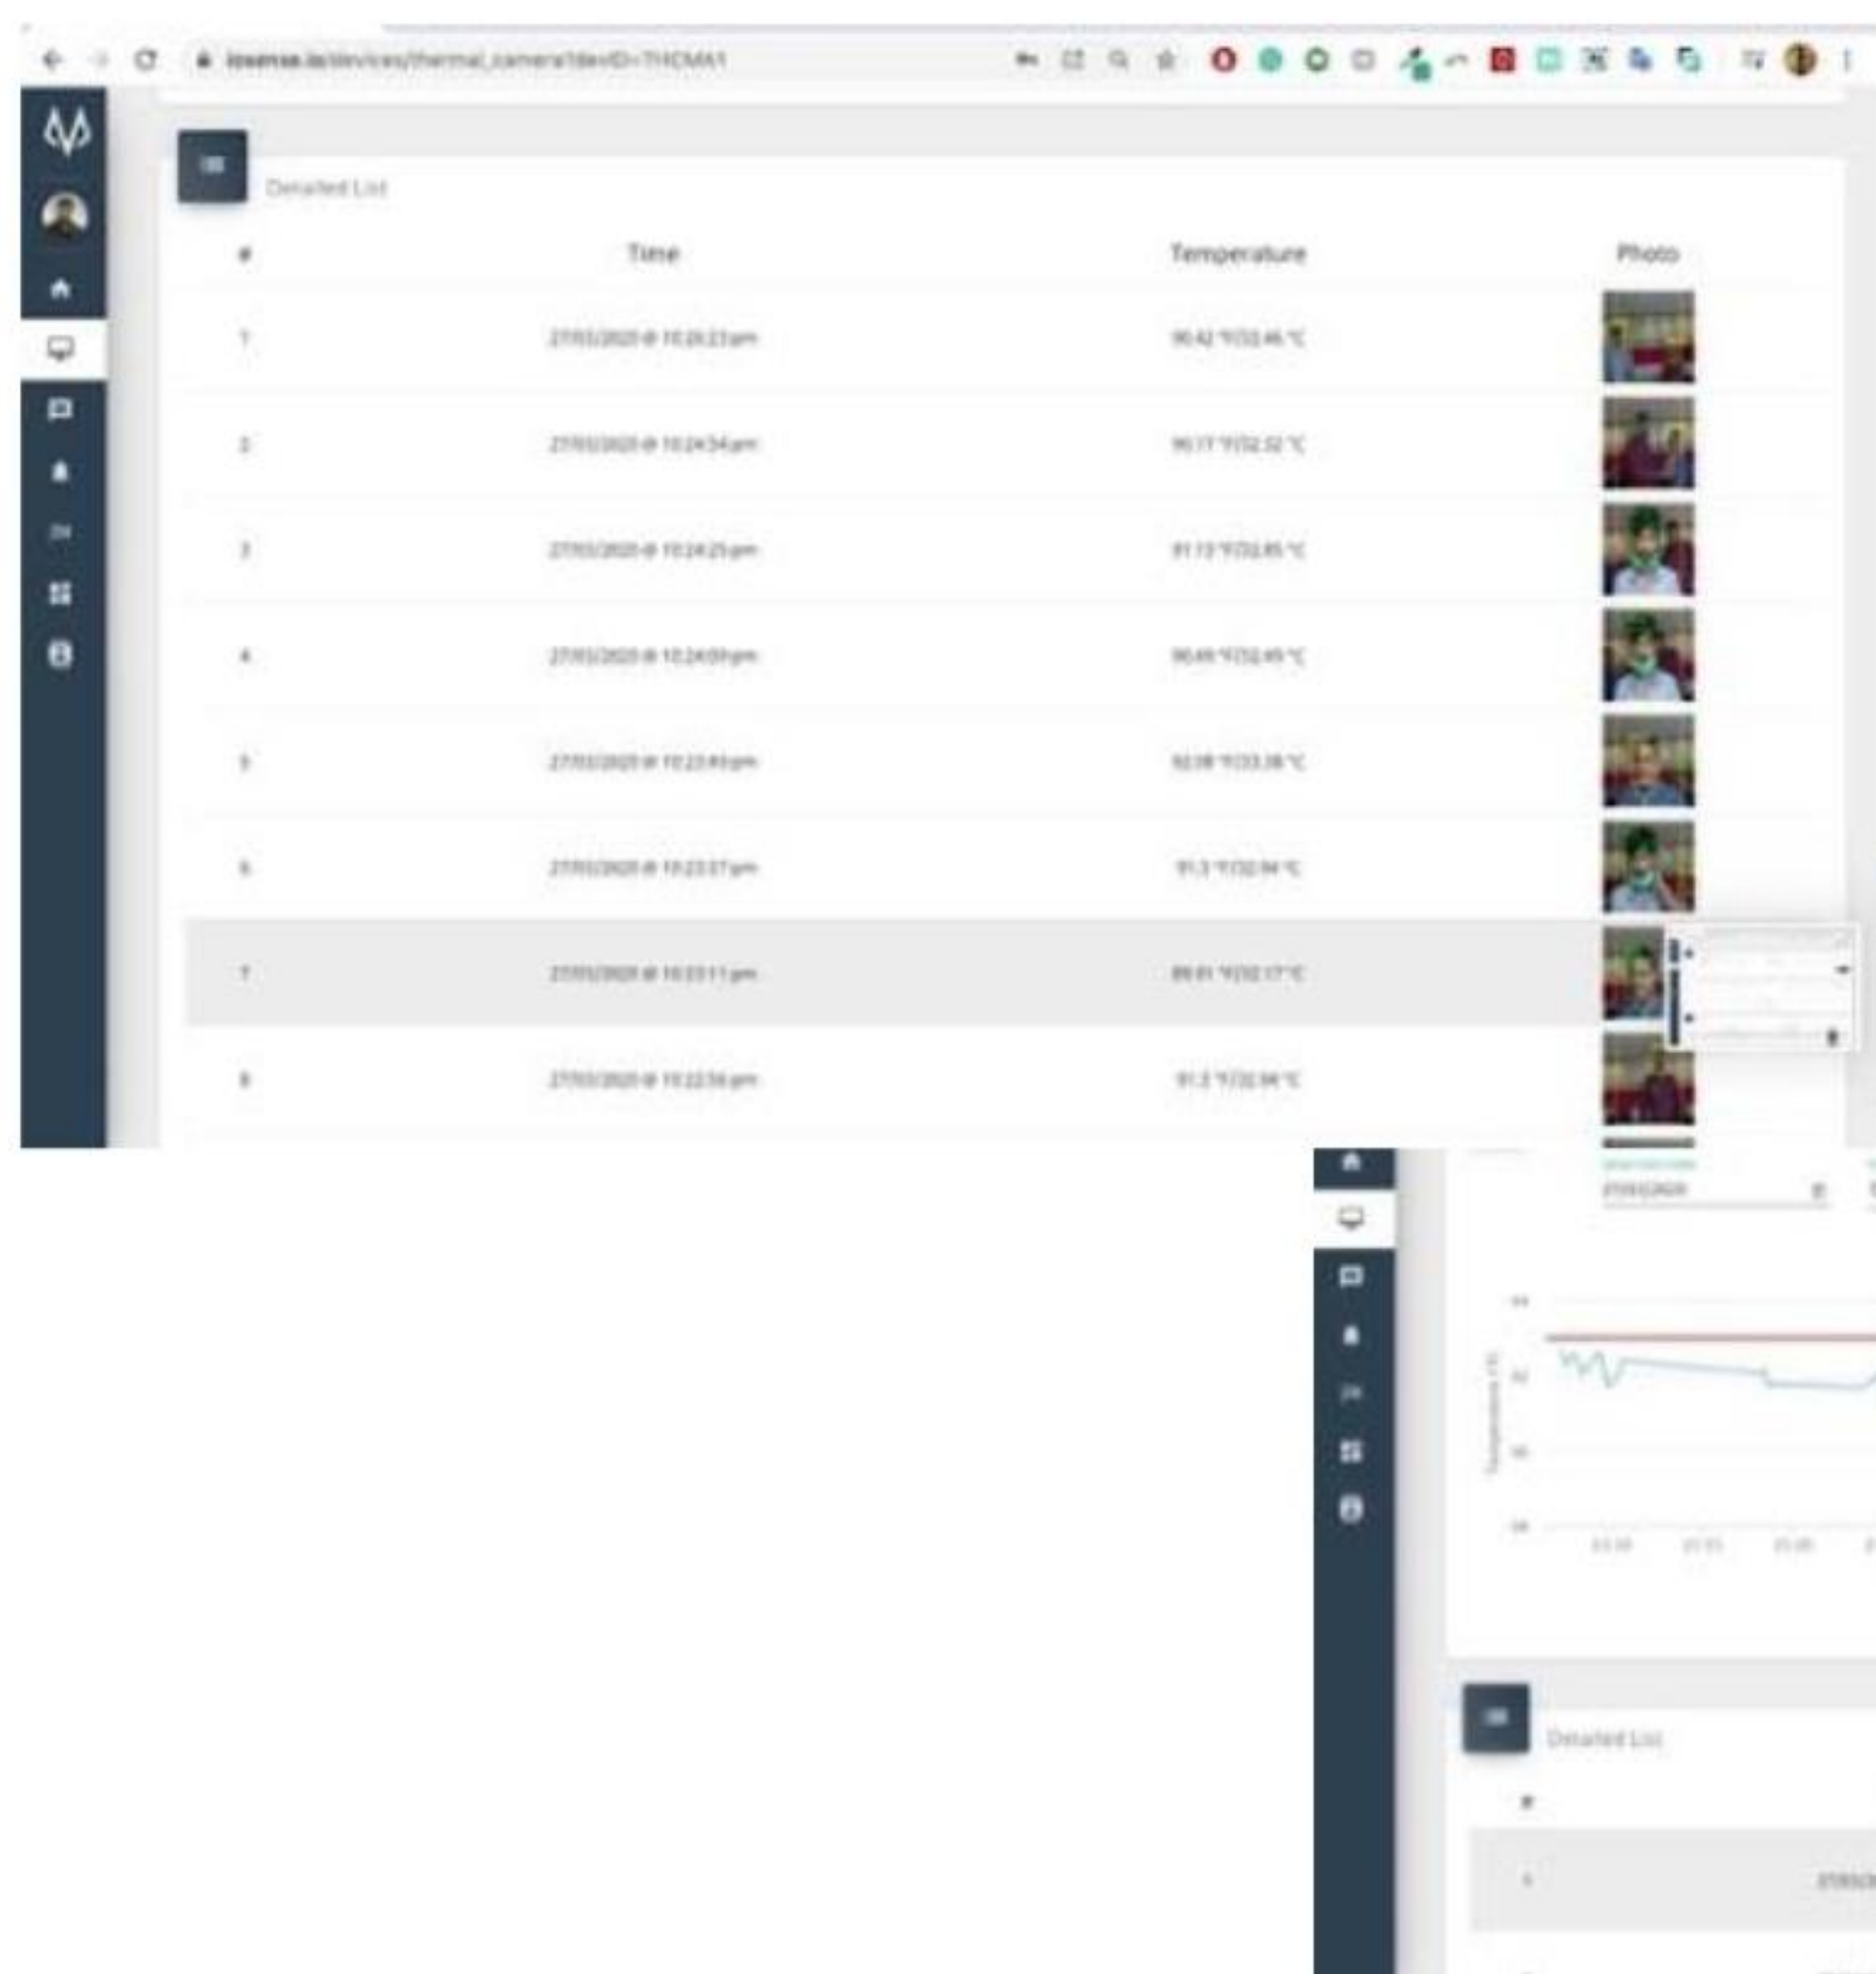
iosense.io/devices/thermal_camera?devID=THCMA1

Detailed List

| # | Time | Temperature | Photo |
|---|---|---|---|
| 1 | 27/03/2020 @ 10:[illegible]pm | 90.42 °F/32.46 °C | |
| 2 | 27/03/2020 @ 10:24:34pm | 90.17 °F/32.32 °C | |
| 3 | 27/03/2020 @ 10:24:25pm | 91.13 °F/32.85 °C | |
| 4 | 27/03/2020 @ 10:24:09pm | 90.49 °F/32.49 °C | |
| 5 | 27/03/2020 @ 10:23:49pm | 92.08 °F/33.38 °C | |
| 6 | 27/03/2020 @ 10:23:37pm | 91.3 °F/32.94 °C | |
| 7 | 27/03/2020 @ 10:23:11pm | 89.91 °F/32.17 °C | |
| 8 | 27/03/2020 @ 10:22:58pm | 91.3 °F/32.94 °C | |

27/03/2020

Detailed List

#

1 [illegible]